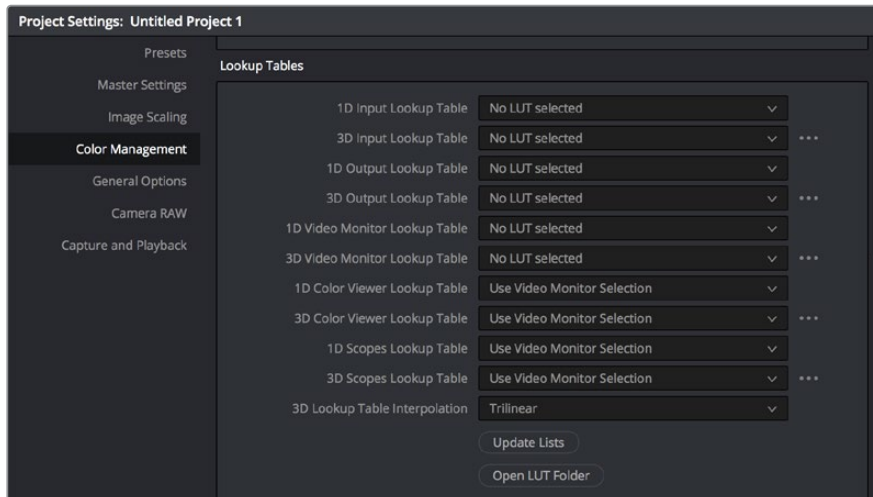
Project Settings: Untitled Project 1

Presets
Master Settings
Image Scaling
Color Management
General Options
Camera RAW
Capture and Playback

Lookup Tables

| | |
|---|---|
| 1D Input Lookup Table | No LUT selected |
| 3D Input Lookup Table | No LUT selected |
| 1D Output Lookup Table | No LUT selected |
| 3D Output Lookup Table | No LUT selected |
| 1D Video Monitor Lookup Table | No LUT selected |
| 3D Video Monitor Lookup Table | No LUT selected |
| 1D Color Viewer Lookup Table | Use Video Monitor Selection |
| 3D Color Viewer Lookup Table | Use Video Monitor Selection |
| 1D Scopes Lookup Table | Use Video Monitor Selection |
| 3D Scopes Lookup Table | Use Video Monitor Selection |
| 3D Lookup Table Interpolation | Trilinear |

Update Lists

Open LUT Folder